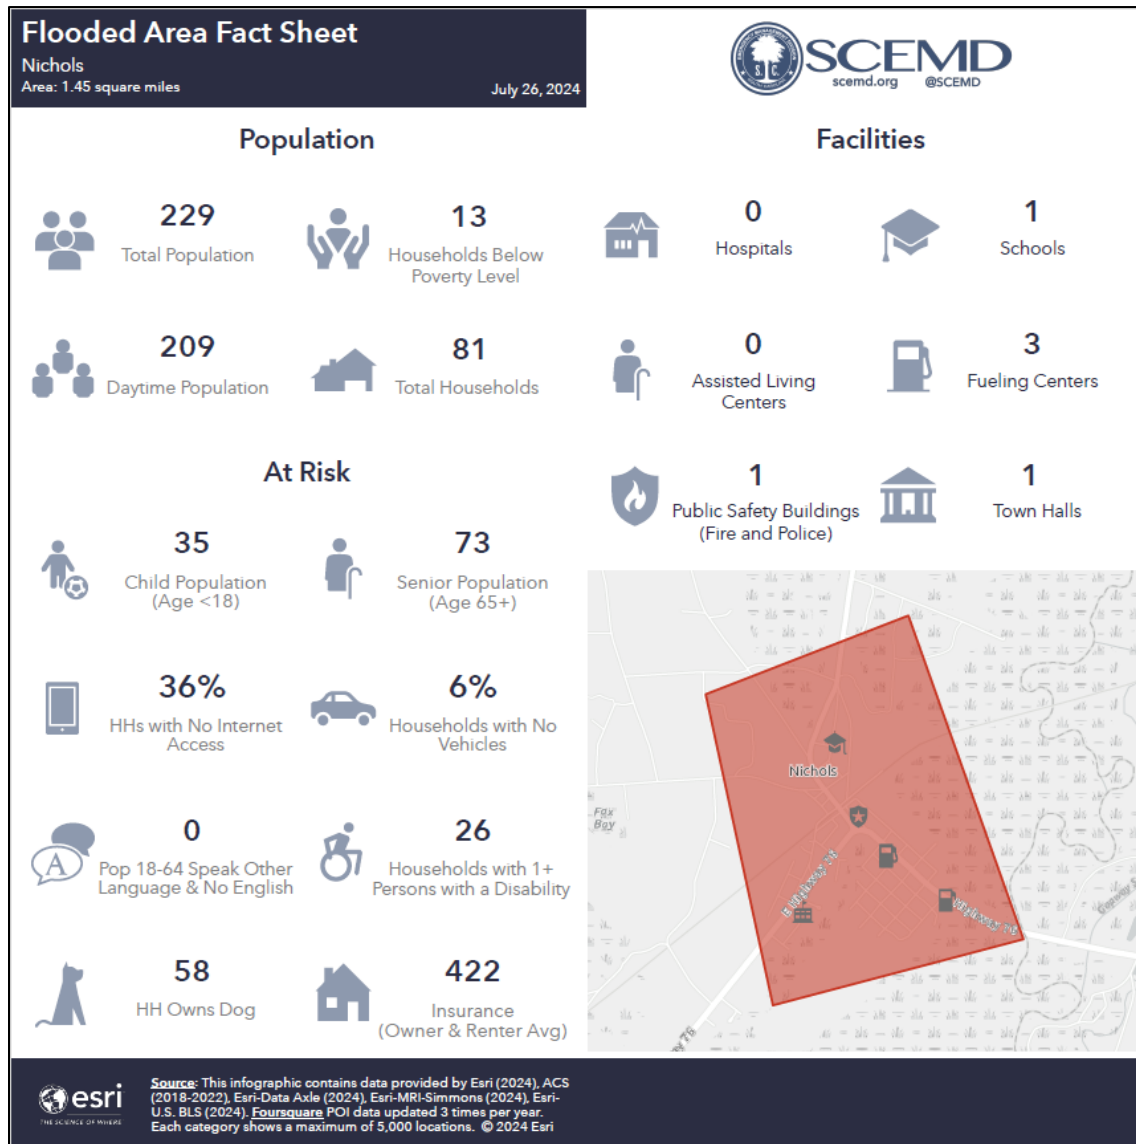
Flooded Area Fact Sheet
Nichols
Area: 1.45 square miles
July 26, 2024

SCEMD
scemd.org @SCEMD

Population

229
Total Population

13
Households Below Poverty Level

209
Daytime Population

81
Total Households

At Risk

35
Child Population (Age <18)

73
Senior Population (Age 65+)

36%
HHs with No Internet Access

6%
Households with No Vehicles

0
Pop 18-64 Speak Other Language & No English

26
Households with 1+ Persons with a Disability

58
HH Owns Dog

422
Insurance (Owner & Renter Avg)

Facilities

0
Hospitals

1
Schools

0
Assisted Living Centers

3
Fueling Centers

1
Public Safety Buildings (Fire and Police)

1
Town Halls

Nichols
Fox Bay
E Highway 76
W Highway 76
Hwy 76

esri
THE SCIENCE OF WHERE

Source: This infographic contains data provided by Esri (2024), ACS (2018-2022), Esri-Data Axle (2024), Esri-MRI-Simmons (2024), Esri-U.S. BLS (2024). Foursquare POI data updated 3 times per year. Each category shows a maximum of 5,000 locations. © 2024 Esri